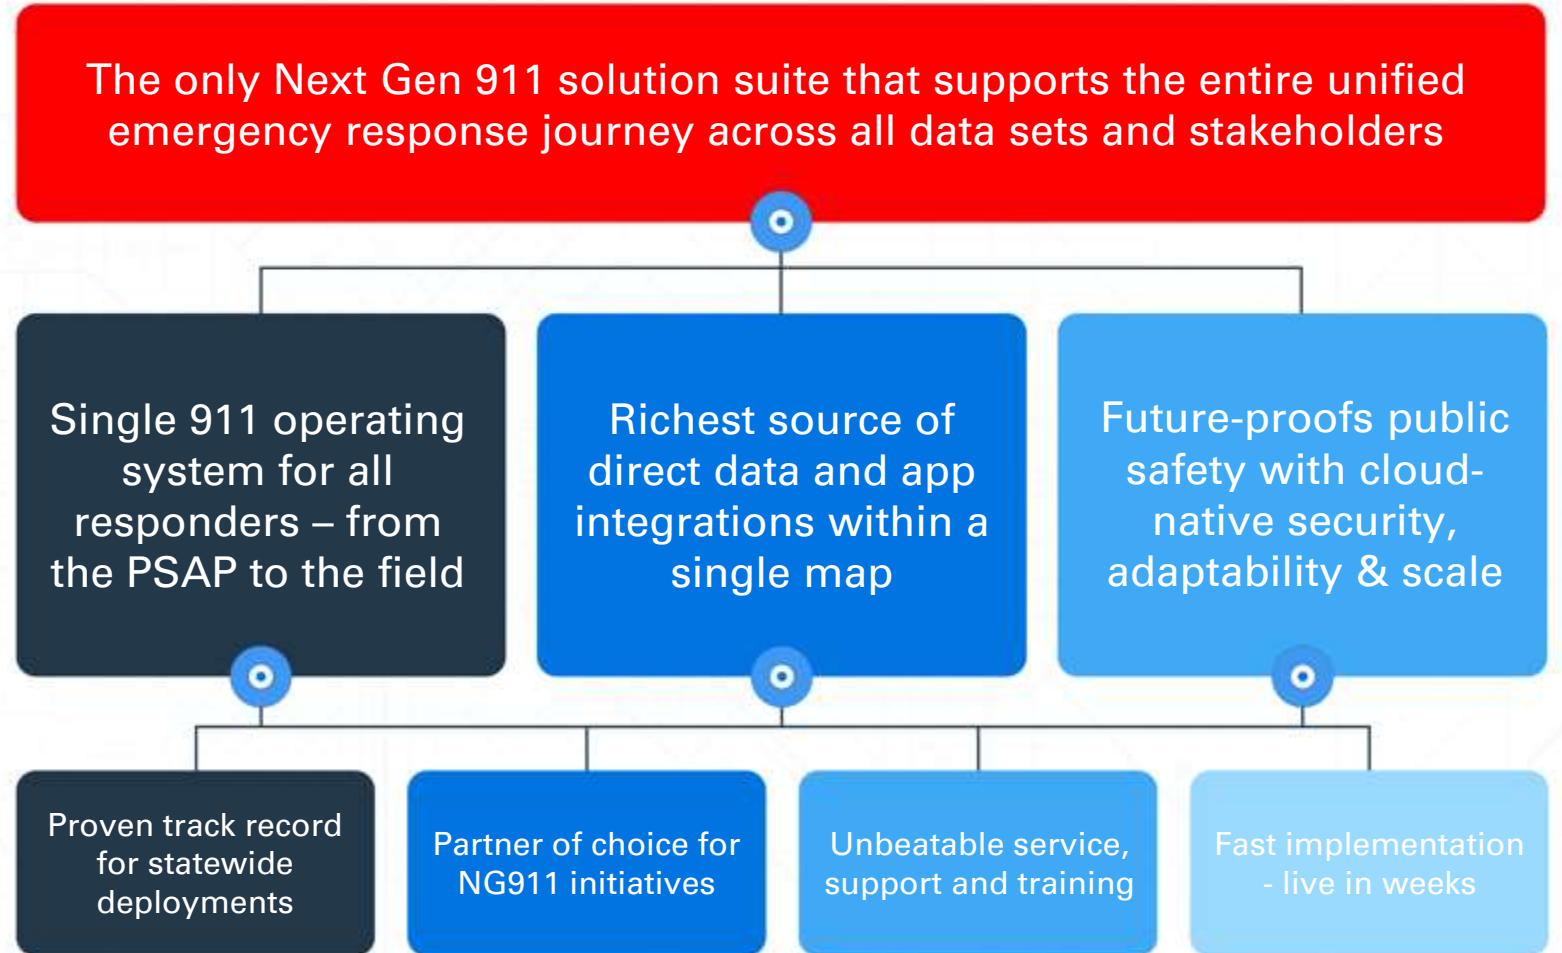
The only Next Gen 911 solution suite that supports the entire unified emergency response journey across all data sets and stakeholders

Single 911 operating system for all responders – from the PSAP to the field

Richest source of direct data and app integrations within a single map

Future-proofs public safety with cloud-native security, adaptability & scale

Proven track record for statewide deployments

Partner of choice for NG911 initiatives

Unbeatable service, support and training

Fast implementation - live in weeks